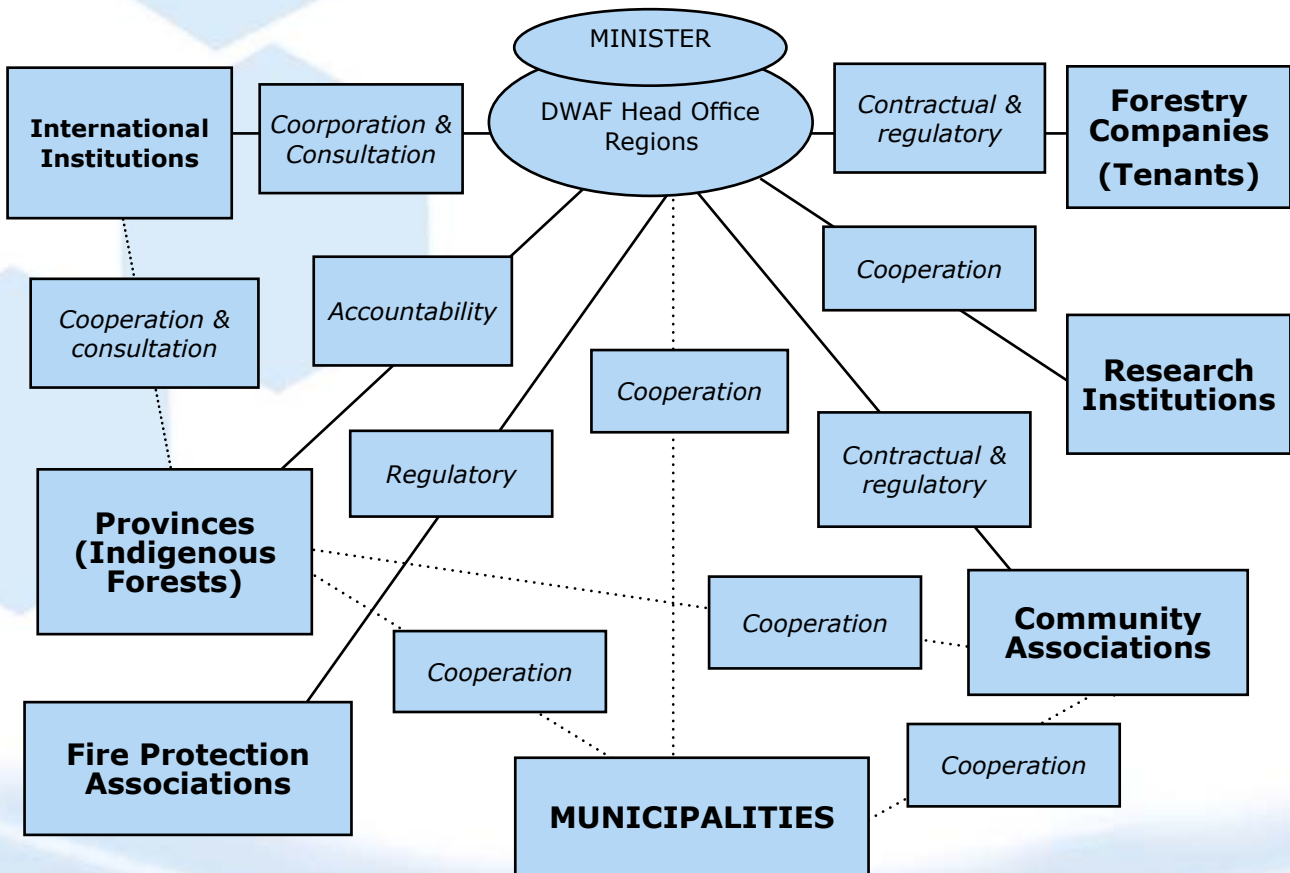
MINISTER

DWAF Head Office Regions

International Institutions

Coorporation & Consultation

Contractual & regulatory

Forestry Companies (Tenants)

Cooperation

Accountability

Cooperation & consultation

Research Institutions

Cooperation

Regulatory

Contractual & regulatory

Provinces (Indigenous Forests)

Cooperation

Community Associations

Cooperation

Cooperation

Fire Protection Associations

MUNICIPALITIES